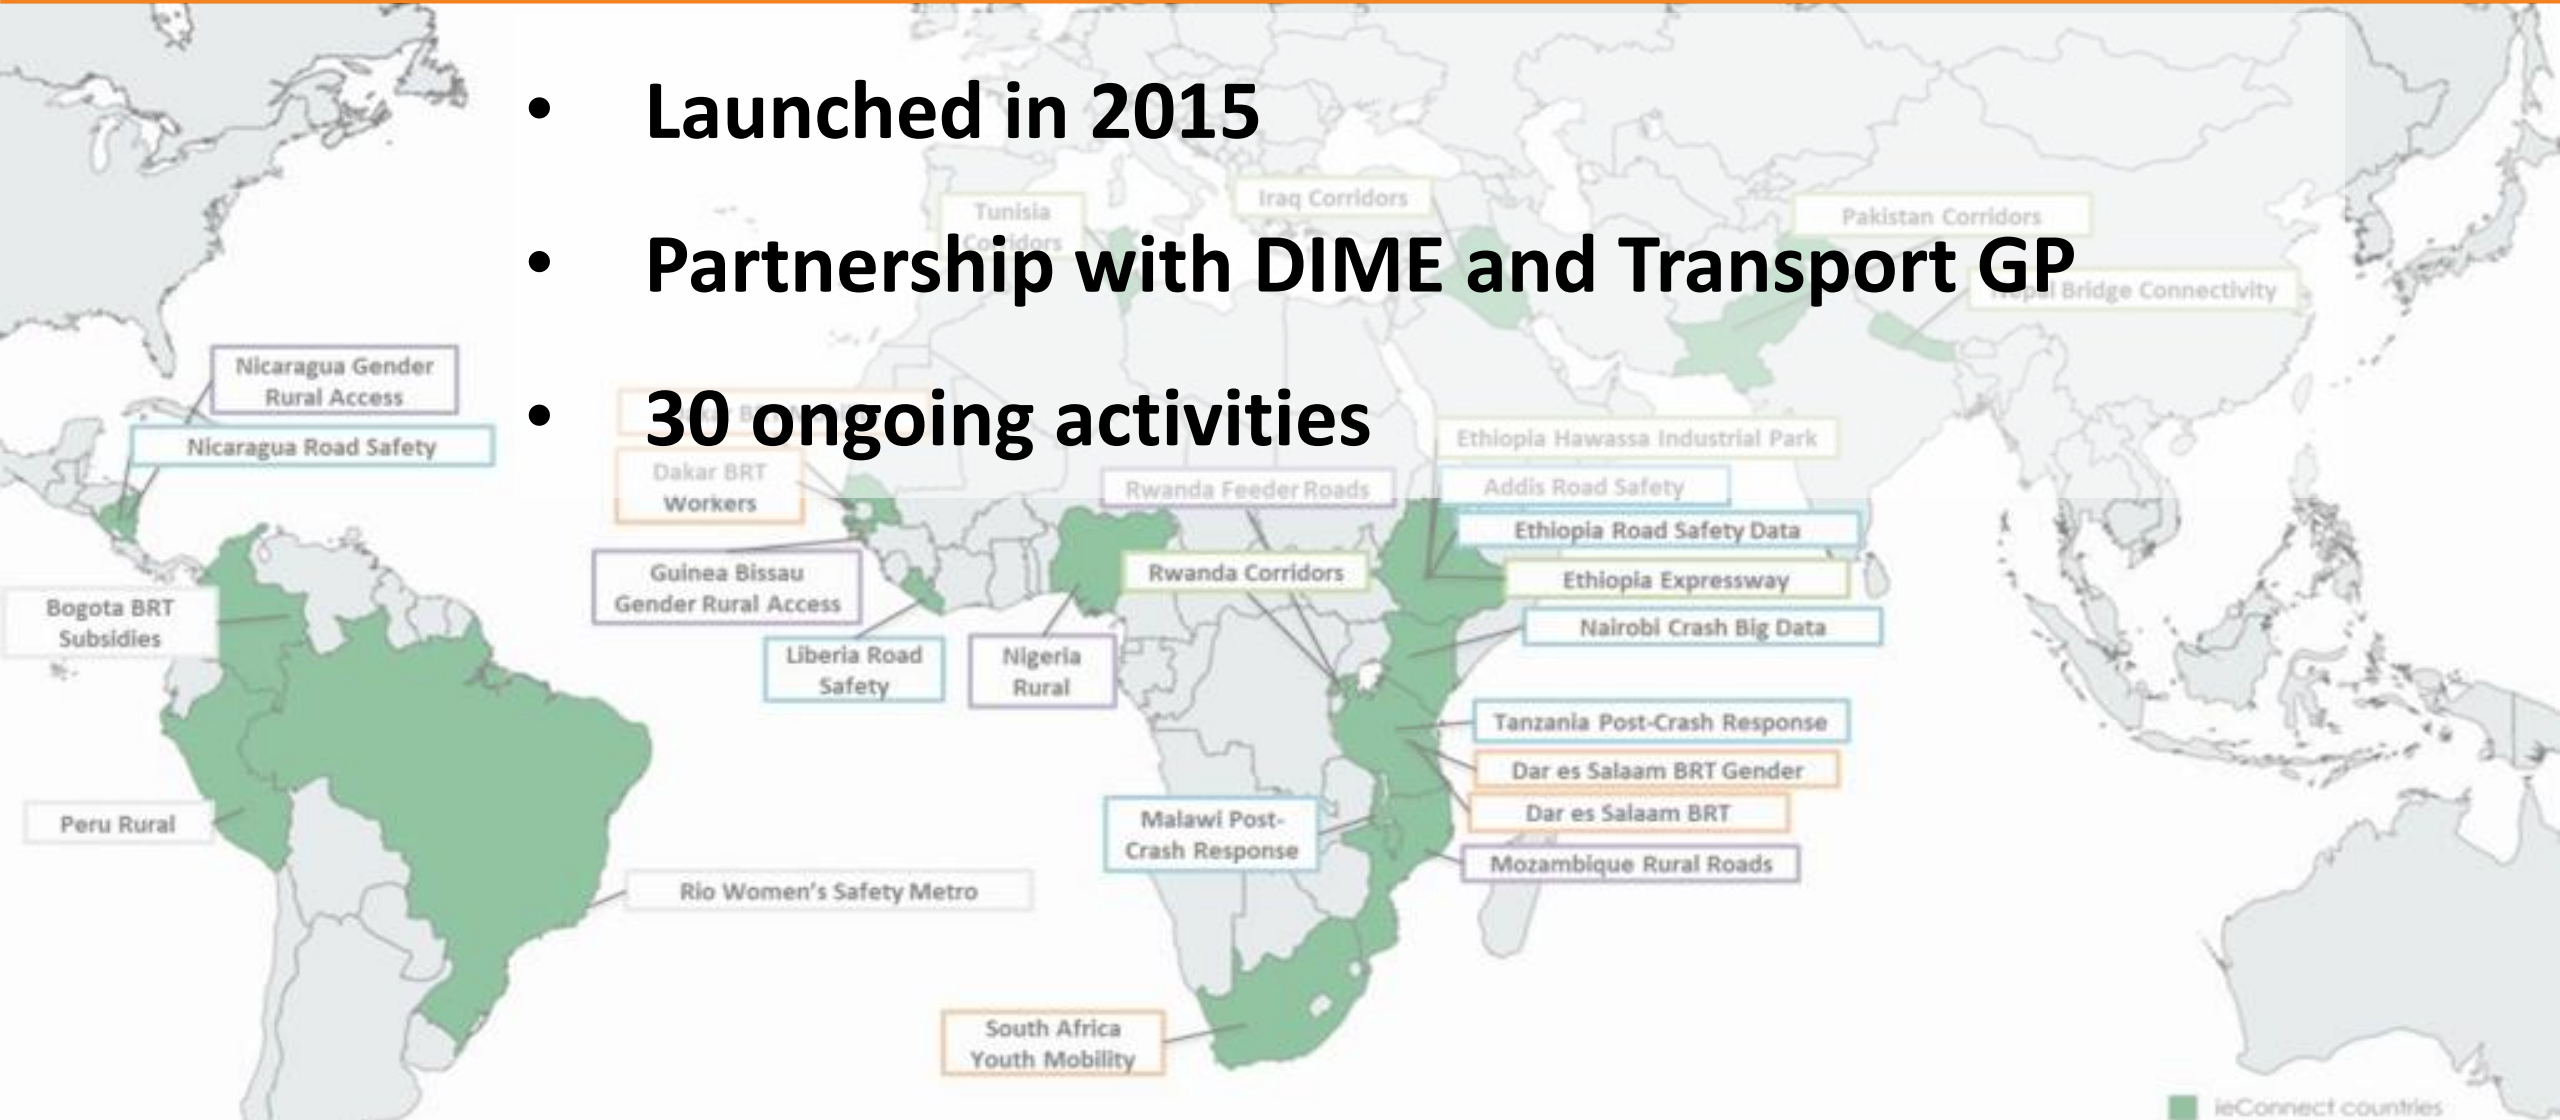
• Launched in 2015

• Partnership with DIME and Transport GP

• 30 ongoing activities

Tunisia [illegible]

Iraq Corridors

Pakistan Corridors

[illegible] Bridge Connectivity

Nicaragua Gender Rural Access

Nicaragua Road Safety

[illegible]

Ethiopia Hawassa Industrial Park

Dakar BRT Workers

Rwanda Feeder Roads

Addis Road Safety

Ethiopia Road Safety Data

Guinea Bissau Gender Rural Access

Rwanda Corridors

Ethiopia Expressway

Bogota BRT Subsidies

Nairobi Crash Big Data

Liberia Road Safety

Nigeria Rural

Tanzania Post-Crash Response

Dar es Salaam BRT Gender

Peru Rural

Malawi Post-Crash Response

Dar es Salaam BRT

Mozambique Rural Roads

Rio Women's Safety Metro

South Africa Youth Mobility

ieConnect countries